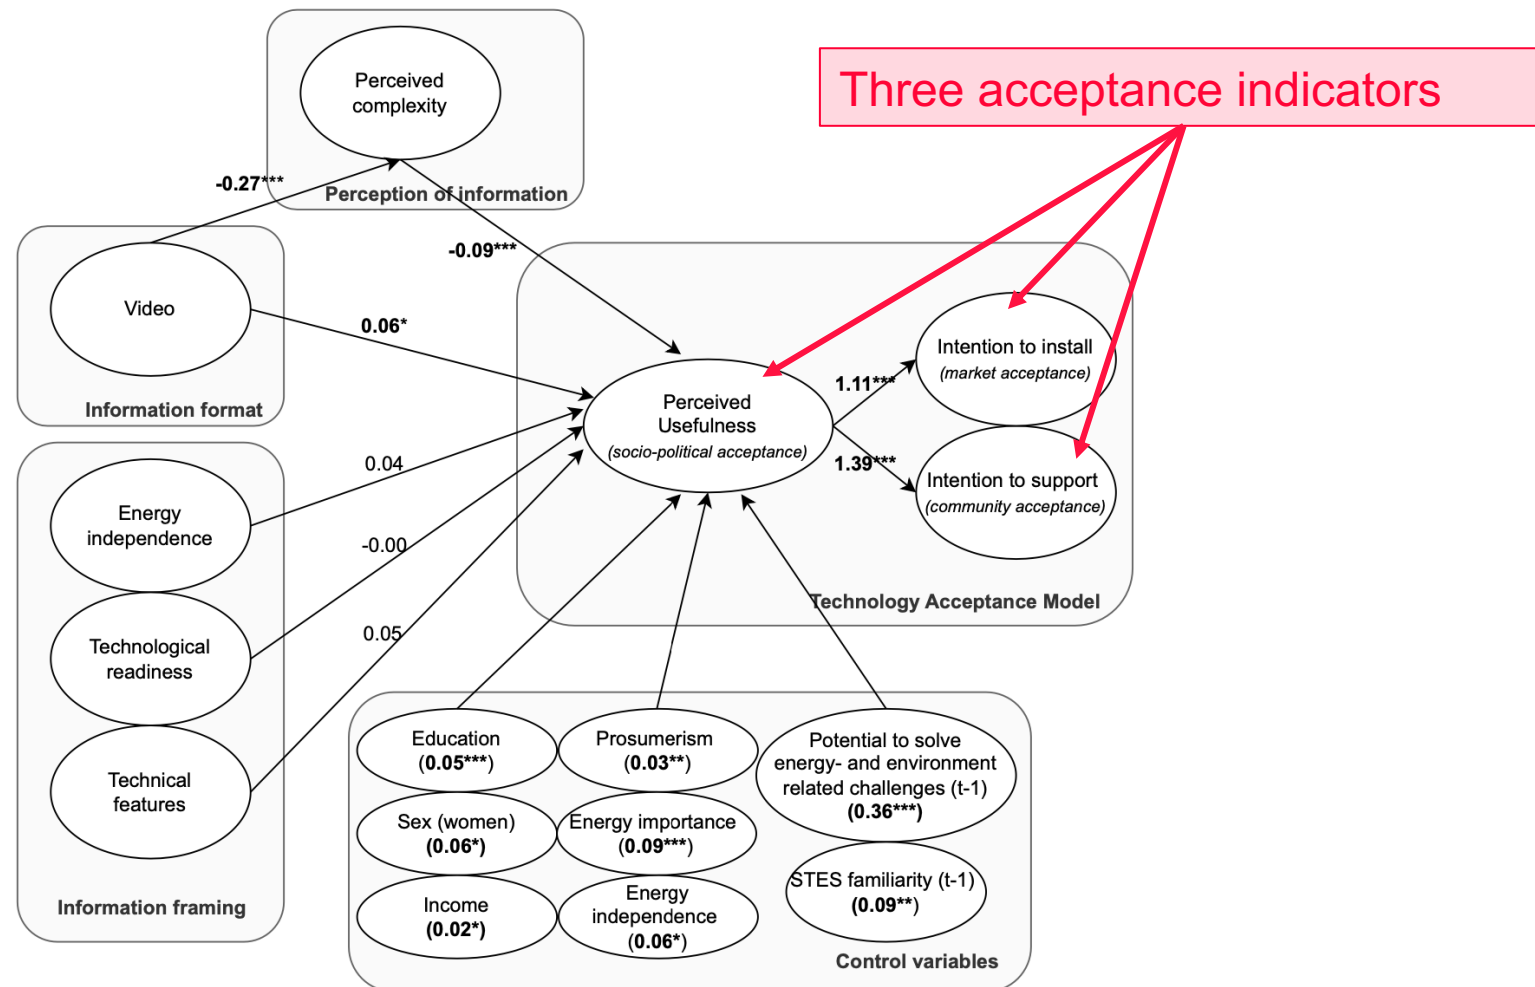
Three acceptance indicators

Perceived complexity

Perception of information

-0.27***

-0.09***

Video

Information format

0.06*

Perceived Usefulness
(socio-political acceptance)

1.11***

1.39***

Intention to install
(market acceptance)

Intention to support
(community acceptance)

Technology Acceptance Model

0.04

-0.00

0.05

Energy independence

Technological readiness

Technical features

Information framing

Education
(0.05***)

Prosumerism
(0.03**)

Potential to solve energy- and environment related challenges (t-1)
(0.36***)

Sex (women)
(0.06*)

Energy importance
(0.09***)

STES familiarity (t-1)
(0.09**)

Income
(0.02*)

Energy independence
(0.06*)

Control variables